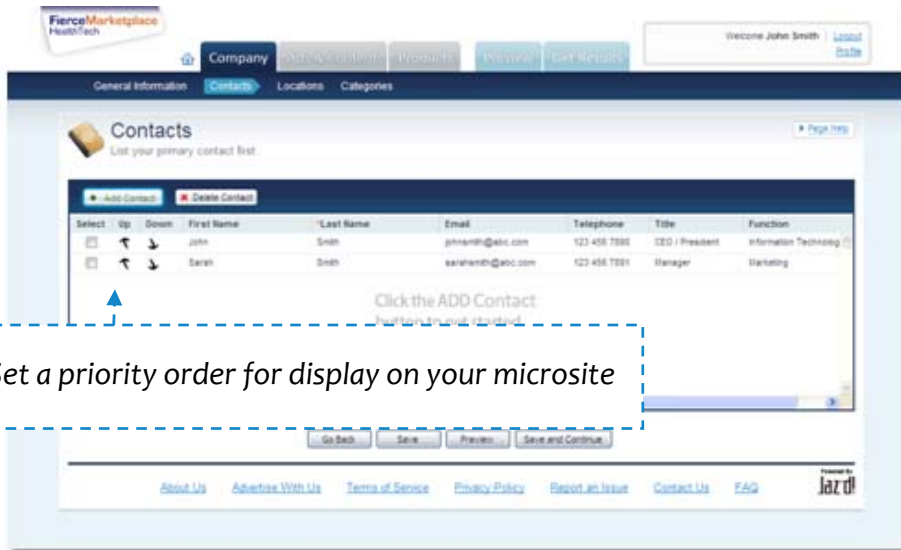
FierceMarketplace
HealthTech

Company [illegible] Products Preview Get Results

Welcome John Smith | Logout
Profile

General Information Contacts Locations Categories

Contacts
List your primary contact first

▸ Page Help

+ Add Contact ✖ Delete Contact

| Select | Up | Down | First Name | *Last Name | Email | Telephone | Title | Function |
|---|---|---|---|---|---|---|---|---|
| ☐ | ↑ | ↓ | John | Smith | johnsmith@abc.com | 123 456 7890 | CEO / President | Information Technolog |
| ☐ | ↑ | ↓ | Sarah | Smith | sarahsmith@abc.com | 123 456 7891 | Manager | Marketing |

Click the ADD Contact button to get started

et a priority order for display on your microsite

Go Back Save Preview Save and Continue

About Us Advertise With Us Terms of Service Privacy Policy Report an Issue Contact Us FAQ

Powered By
Jazd!